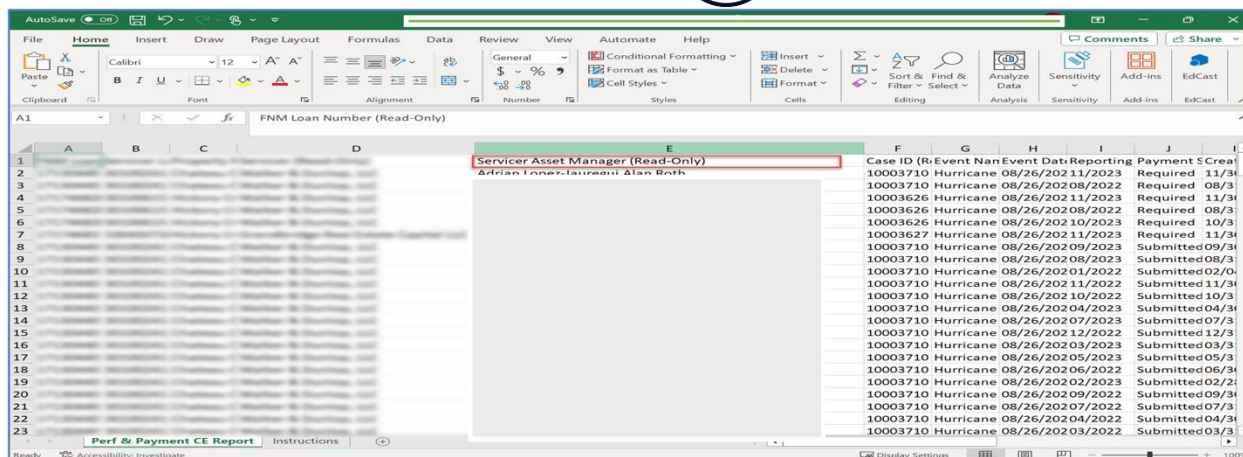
AutoSave Off

File Home Insert Draw Page Layout Formulas Data Review View Automate Help

Comments Share

Paste Calibri 12 General Conditional Formatting Format as Table Cell Styles Insert Delete Format Sort & Filter Find & Select Analyze Data Sensitivity Add-ins EdCast

Clipboard Font Alignment Number Styles Cells Editing Analysis Sensitivity Add-ins EdCast

A1 FNM Loan Number (Read-Only)

| | A | B | C | D | E | F | G | H | I | J | |
|---|---|---|---|---|---|---|---|---|---|---|---|
| 1 | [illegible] | | | | Servicer Asset Manager (Read-Only) | Case ID (R | Event Nan | Event Date | Reporting | Payment S | Creat |
| 2 | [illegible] | | | | Adrian Lopez-Jauregui Alan Roth | 10003710 | Hurricane | 08/26/202 | 11/2023 | Required | 11/3 |
| 3 | | | | | | 10003710 | Hurricane | 08/26/202 | 08/2022 | Required | 08/3 |
| 4 | | | | | | 10003626 | Hurricane | 08/26/202 | 11/2023 | Required | 11/3 |
| 5 | | | | | | 10003626 | Hurricane | 08/26/202 | 08/2022 | Required | 08/3 |
| 6 | | | | | | 10003626 | Hurricane | 08/26/202 | 10/2023 | Required | 10/3 |
| 7 | | | | | | 10003627 | Hurricane | 08/26/202 | 11/2023 | Required | 11/3 |
| 8 | | | | | | 10003710 | Hurricane | 08/26/202 | 09/2023 | Submitted | 09/3 |
| 9 | | | | | | 10003710 | Hurricane | 08/26/202 | 08/2023 | Submitted | 08/3 |
| 10 | | | | | | 10003710 | Hurricane | 08/26/202 | 01/2022 | Submitted | 02/0 |
| 11 | | | | | | 10003710 | Hurricane | 08/26/202 | 11/2022 | Submitted | 11/3 |
| 12 | | | | | | 10003710 | Hurricane | 08/26/202 | 10/2022 | Submitted | 10/3 |
| 13 | | | | | | 10003710 | Hurricane | 08/26/202 | 04/2023 | Submitted | 04/3 |
| 14 | | | | | | 10003710 | Hurricane | 08/26/202 | 07/2023 | Submitted | 07/3 |
| 15 | | | | | | 10003710 | Hurricane | 08/26/202 | 12/2022 | Submitted | 12/3 |
| 16 | | | | | | 10003710 | Hurricane | 08/26/202 | 03/2023 | Submitted | 03/3 |
| 17 | | | | | | 10003710 | Hurricane | 08/26/202 | 05/2023 | Submitted | 05/3 |
| 18 | | | | | | 10003710 | Hurricane | 08/26/202 | 06/2022 | Submitted | 06/3 |
| 19 | | | | | | 10003710 | Hurricane | 08/26/202 | 02/2023 | Submitted | 02/2 |
| 20 | | | | | | 10003710 | Hurricane | 08/26/202 | 09/2022 | Submitted | 09/3 |
| 21 | | | | | | 10003710 | Hurricane | 08/26/202 | 07/2022 | Submitted | 07/3 |
| 22 | | | | | | 10003710 | Hurricane | 08/26/202 | 04/2022 | Submitted | 04/3 |
| 23 | | | | | | 10003710 | Hurricane | 08/26/202 | 03/2022 | Submitted | 03/3 |

Perf & Payment CE Report Instructions

Ready Accessibility: Investigate Display Settings 100%